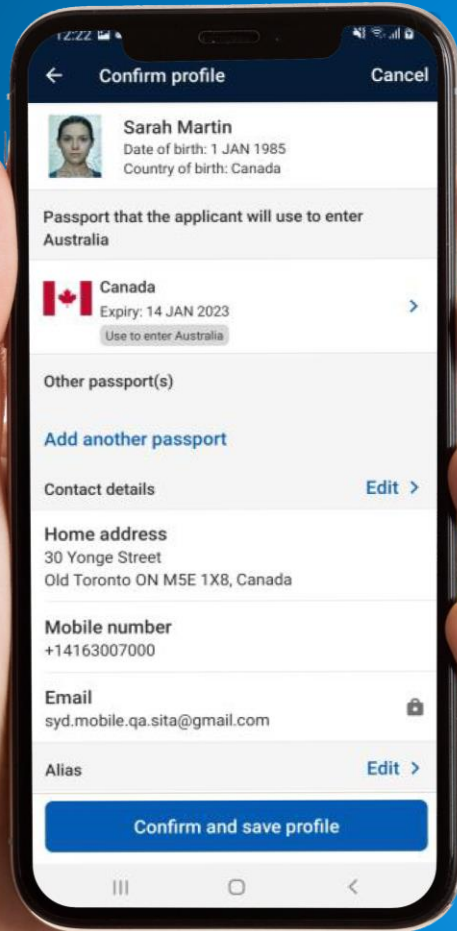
12:22

Confirm profile

Cancel

Sarah Martin
Date of birth: 1 JAN 1985
Country of birth: Canada

Passport that the applicant will use to enter Australia

Canada
Expiry: 14 JAN 2023
Use to enter Australia

Other passport(s)

Add another passport

Contact details

Edit >

Home address
30 Yonge Street
Old Toronto ON M5E 1X8, Canada

Mobile number
+14163007000

Email
syd.mobile.qa.sita@gmail.com

Alias

Edit >

Confirm and save profile

III ○ <